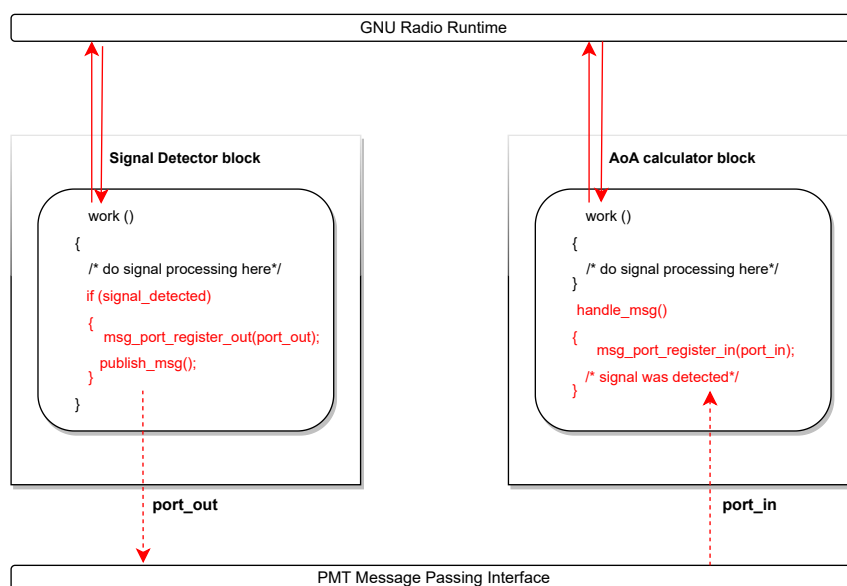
GNU Radio Runtime

Signal Detector block

work ()

{

/* do signal processing here*/

if (signal_detected)

{

msg_port_register_out(port_out);

publish_msg();

}

}

AoA calculator block

work ()

{

/* do signal processing here*/

}

handle_msg()

{

msg_port_register_in(port_in);

/* signal was detected*/

}

port_out

port_in

PMT Message Passing Interface